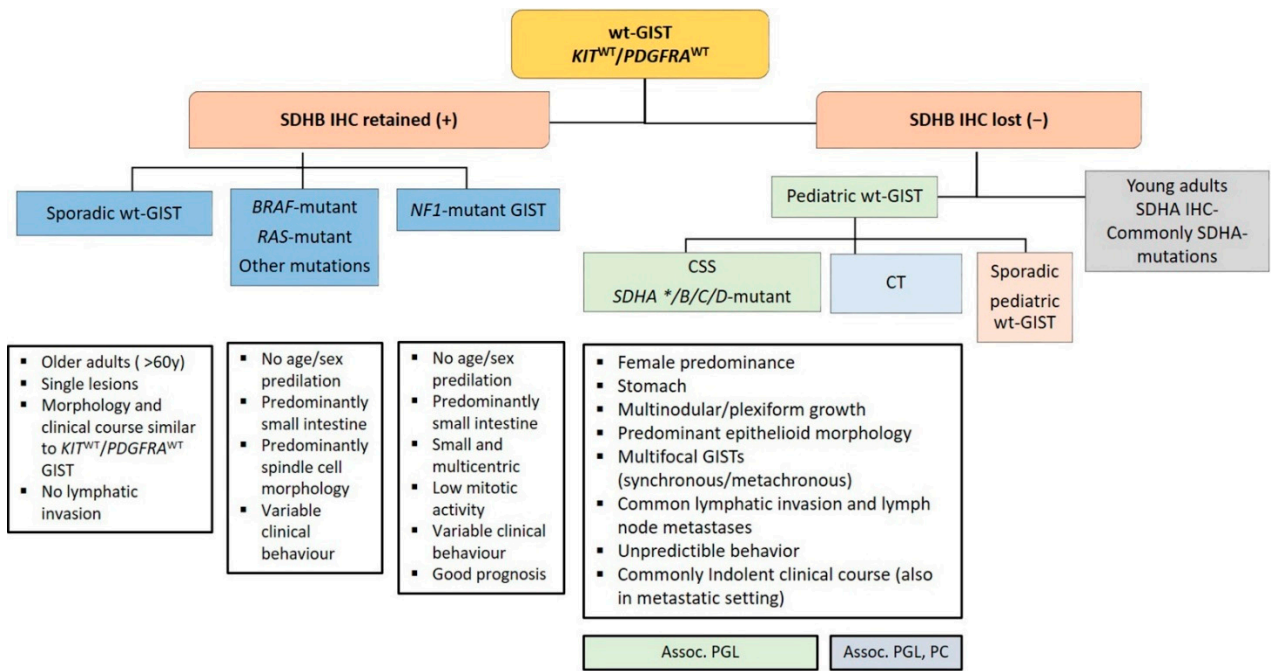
wt-GIST
$KIT^{WT}/PDGFRA^{WT}$

SDHB IHC retained (+)

SDHB IHC lost (–)

Sporadic wt-GIST

BRAF-mutant
RAS-mutant
Other mutations

NF1-mutant GIST

Pediatric wt-GIST

Young adults
SDHA IHC-
Commonly SDHA-mutations

CSS
SDHA */B/C/D-mutant

CT

Sporadic pediatric wt-GIST

▪ Older adults ( >60y)
▪ Single lesions
▪ Morphology and clinical course similar to $KIT^{WT}/PDGFRA^{WT}$ GIST
▪ No lymphatic invasion

▪ No age/sex predilation
▪ Predominantly small intestine
▪ Predominantly spindle cell morphology
▪ Variable clinical behaviour

▪ No age/sex predilation
▪ Predominantly small intestine
▪ Small and multicentric
▪ Low mitotic activity
▪ Variable clinical behaviour
▪ Good prognosis

▪ Female predominance
▪ Stomach
▪ Multinodular/plexiform growth
▪ Predominant epithelioid morphology
▪ Multifocal GISTs (synchronous/metachronous)
▪ Common lymphatic invasion and lymph node metastases
▪ Unpredictible behavior
▪ Commonly Indolent clinical course (also in metastatic setting)

Assoc. PGL

Assoc. PGL, PC